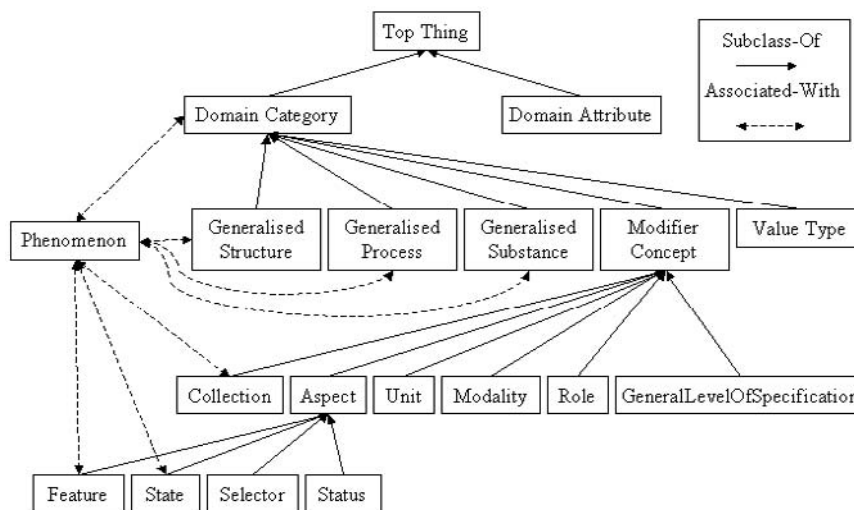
Top Thing

Subclass-Of

Associated-With

Domain Category

Domain Attribute

Phenomenon

Generalised Structure

Generalised Process

Generalised Substance

Modifier Concept

Value Type

Collection

Aspect

Unit

Modality

Role

GeneralLevelOfSpecificatio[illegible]

Feature

State

Selector

Status